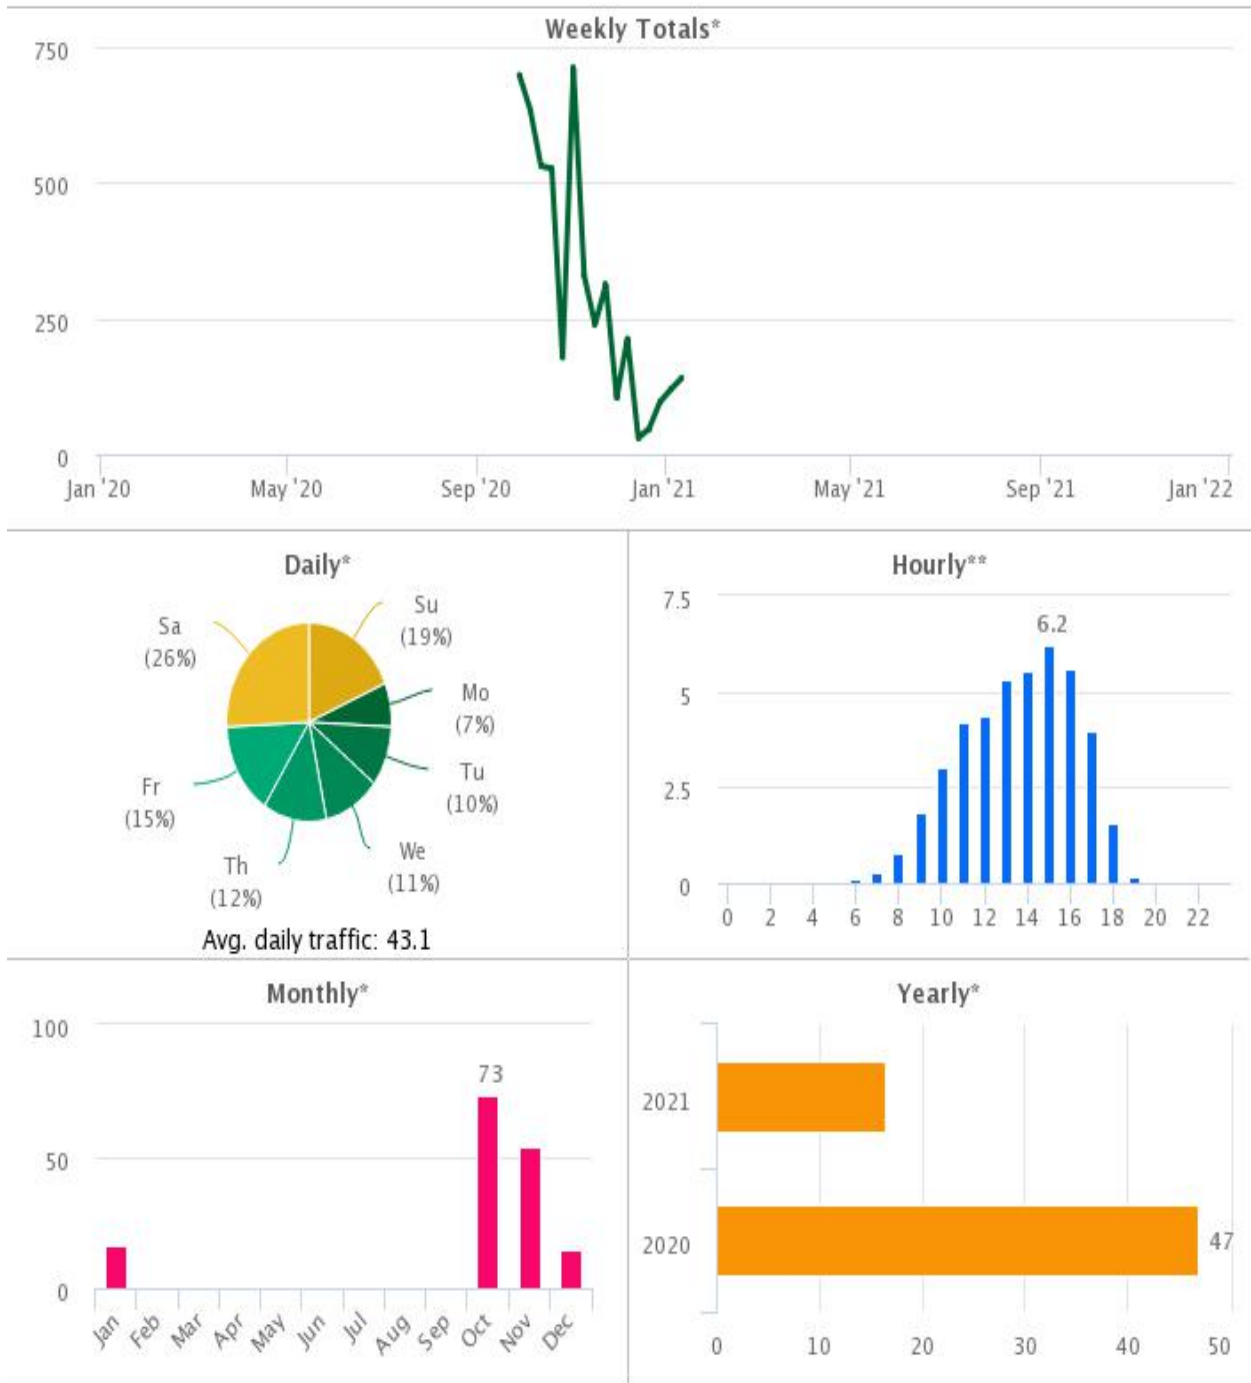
Weekly Totals*

750
500
250
0

Jan '20 May '20 Sep '20 Jan '21 May '21 Sep '21 Jan '22

Daily*

Su (19%)
Mo (7%)
Tu (10%)
We (11%)
Th (12%)
Fr (15%)
Sa (26%)

Avg. daily traffic: 43.1

Hourly**

7.5
5
2.5
0

6.2

0 2 4 6 8 10 12 14 16 18 20 22

Monthly*

100
50
0

73

Jan Feb Mar Apr May Jun Jul Aug Sep Oct Nov Dec

Yearly*

2021
2020

47

0 10 20 30 40 50